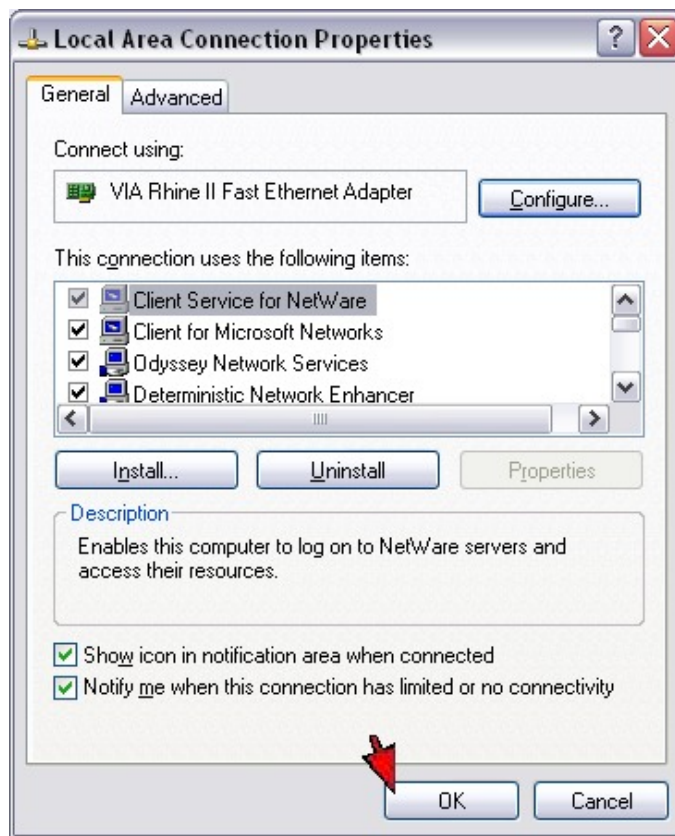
Local Area Connection Properties

General
Advanced

Connect using:

VIA Rhine II Fast Ethernet Adapter

Configure...

This connection uses the following items:

Client Service for NetWare
Client for Microsoft Networks
Odyssey Network Services
Deterministic Network Enhancer

Install...
Uninstall
Properties

Description

Enables this computer to log on to NetWare servers and access their resources.

Show icon in notification area when connected
Notify me when this connection has limited or no connectivity

OK
Cancel